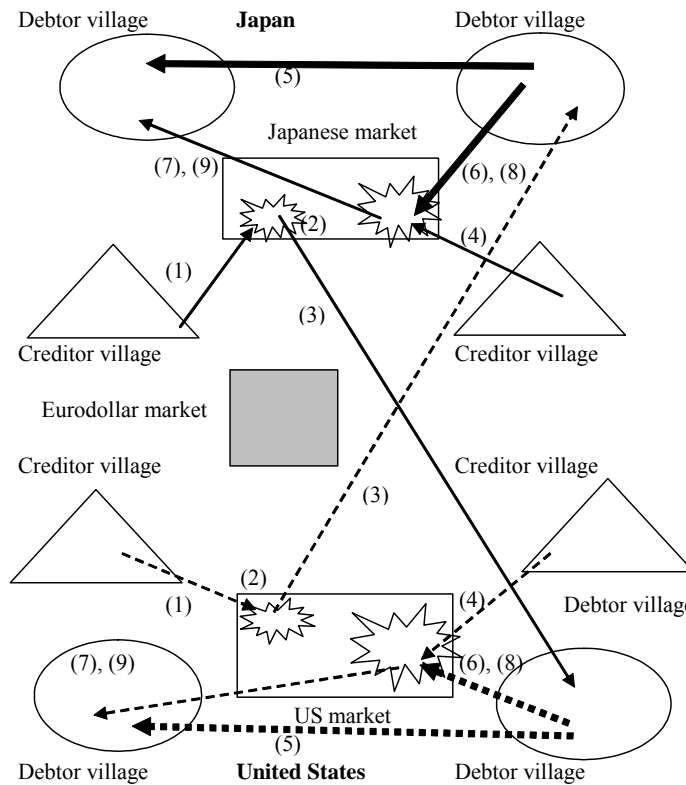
Debtor village

Japan

Debtor village

(5)

Japanese market

(7), (9)

(6), (8)

(2)

(4)

(1)

(3)

Creditor village

Creditor village

Eurodollar market

Creditor village

Creditor village

(3)

(2)

(1)

(4)

Debtor villag

(7), (9)

(6), (8)

US market

(5)

Debtor village

United States

Debtor village